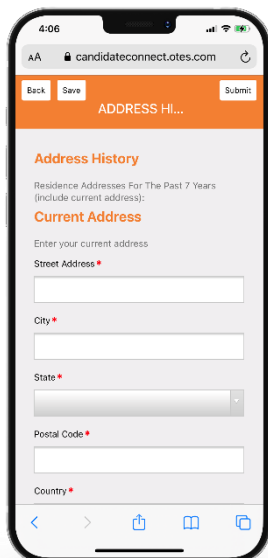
4:06

AA candidateconnect.otes.com

Back Save Submit
ADDRESS HI...

Address History

Residence Addresses For The Past 7 Years (include current address):

Current Address

Enter your current address

Street Address *

City *

State *

Postal Code *

Country *